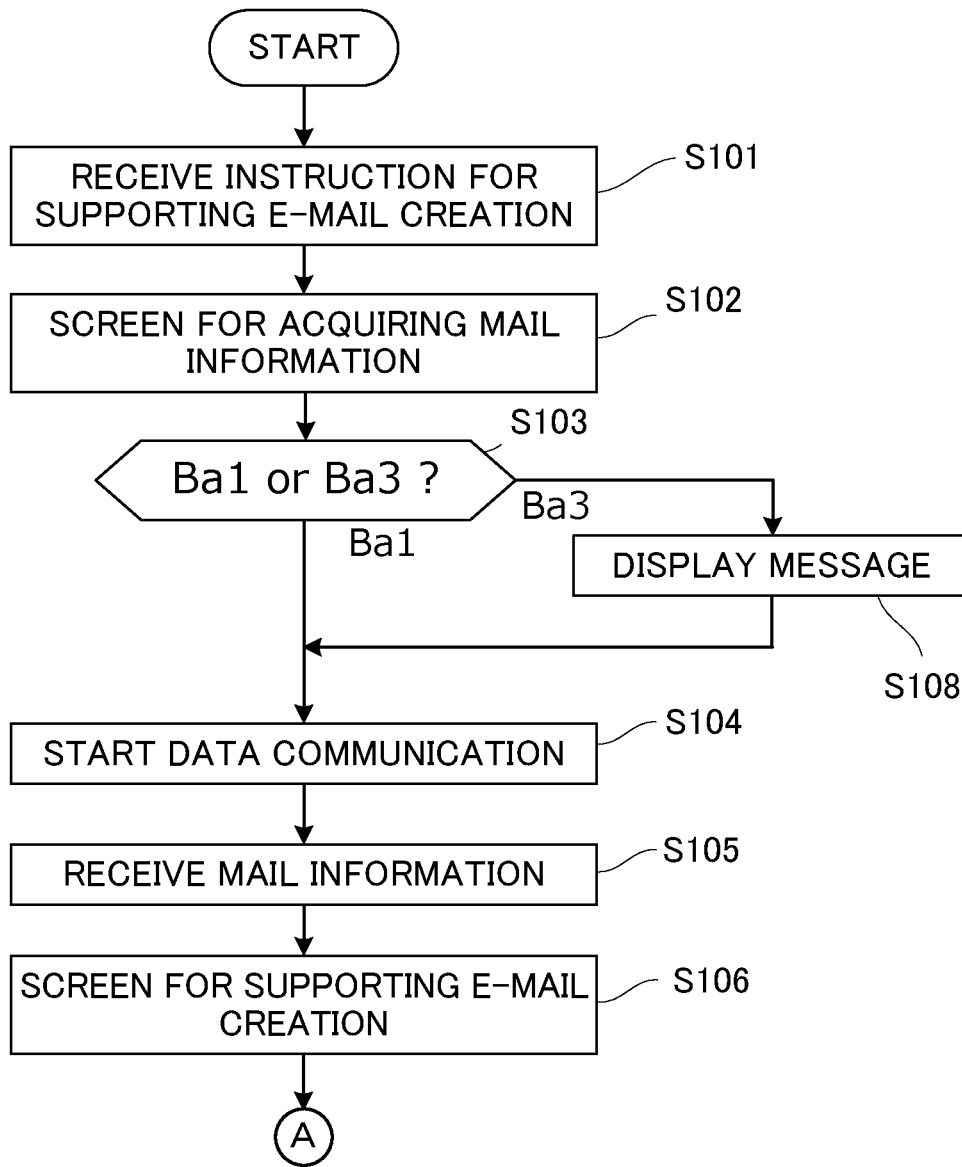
START

RECEIVE INSTRUCTION FOR SUPPORTING E-MAIL CREATION

S101

SCREEN FOR ACQUIRING MAIL INFORMATION

S102

S103

Ba1 or Ba3 ?

Ba3

Ba1

DISPLAY MESSAGE

S108

START DATA COMMUNICATION

S104

RECEIVE MAIL INFORMATION

S105

SCREEN FOR SUPPORTING E-MAIL CREATION

S106

A